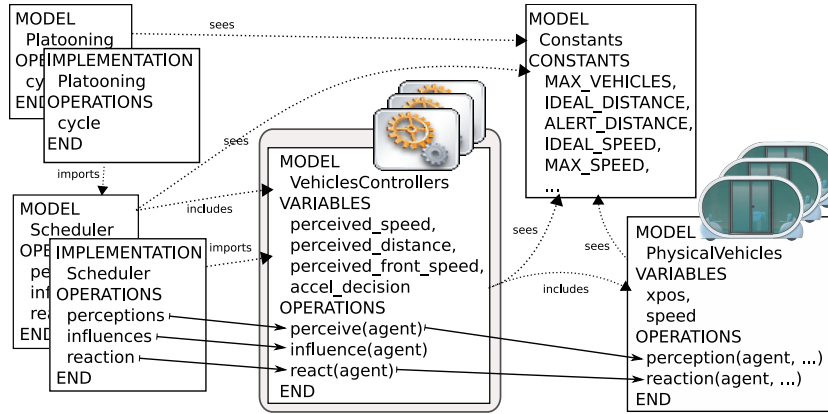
MODEL
Platooning
OPE
cyc
END

IMPLEMENTATION
Platooning
OPERATIONS
cycle
END

sees

imports

MODEL
Scheduler
OPE
pe
inf
rea
END

IMPLEMENTATION
Scheduler
OPERATIONS
perceptions
influences
reaction
END

sees

includes

imports

MODEL
VehiclesControllers
VARIABLES
perceived_speed,
perceived_distance,
perceived_front_speed,
accel_decision
OPERATIONS
perceive(agent)
influence(agent)
react(agent)
END

MODEL
Constants
CONSTANTS
MAX_VEHICLES,
IDEAL_DISTANCE,
ALERT_DISTANCE,
IDEAL_SPEED,
MAX_SPEED,
...

sees

includes

sees

MODEL
PhysicalVehicles
VARIABLES
xpos,
speed
OPERATIONS
perception(agent, ...)
reaction(agent, ...)
END